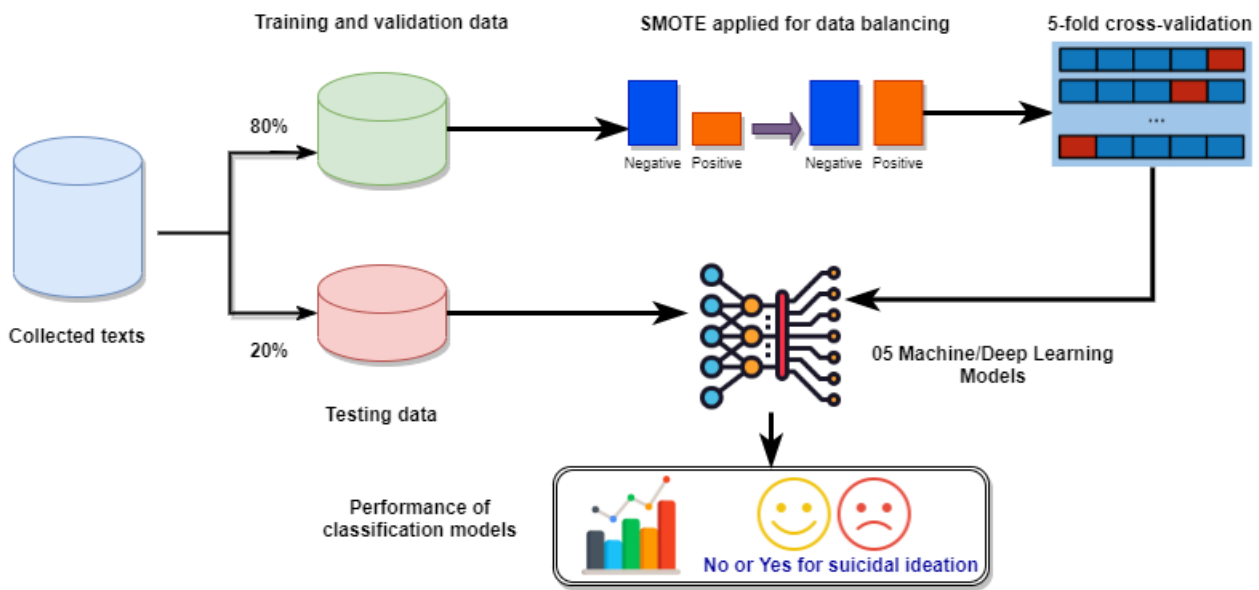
Training and validation data

SMOTE applied for data balancing

5-fold cross-validation

80%

Negative Positive

Negative Positive

...

Collected texts

20%

05 Machine/Deep Learning Models

Testing data

Performance of classification models

No or Yes for suicidal ideation